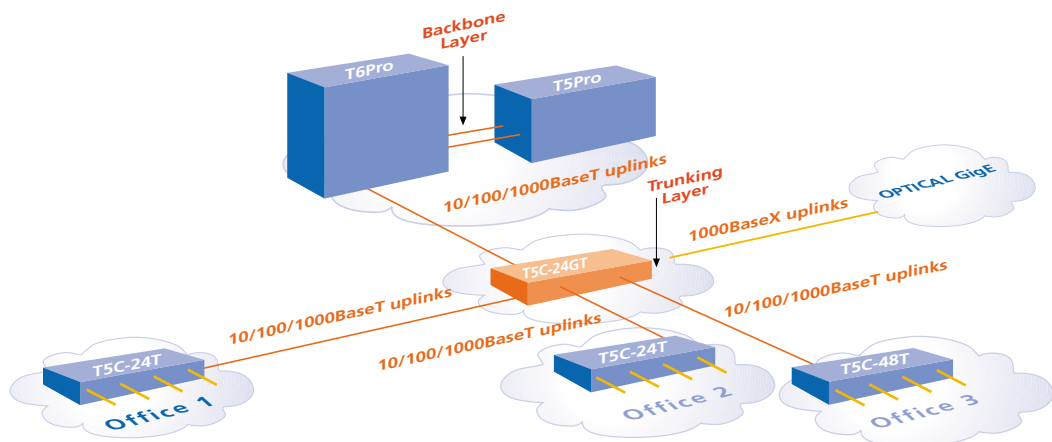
Backbone Layer

T6Pro

T5Pro

10/100/1000BaseT uplinks

Trunking Layer

OPTICAL GigE

1000BaseX uplinks

T5C-24GT

10/100/1000BaseT uplinks

10/100/1000BaseT uplinks

10/100/1000BaseT uplinks

T5C-24T

Office 1

T5C-24T

Office 2

T5C-48T

Office 3